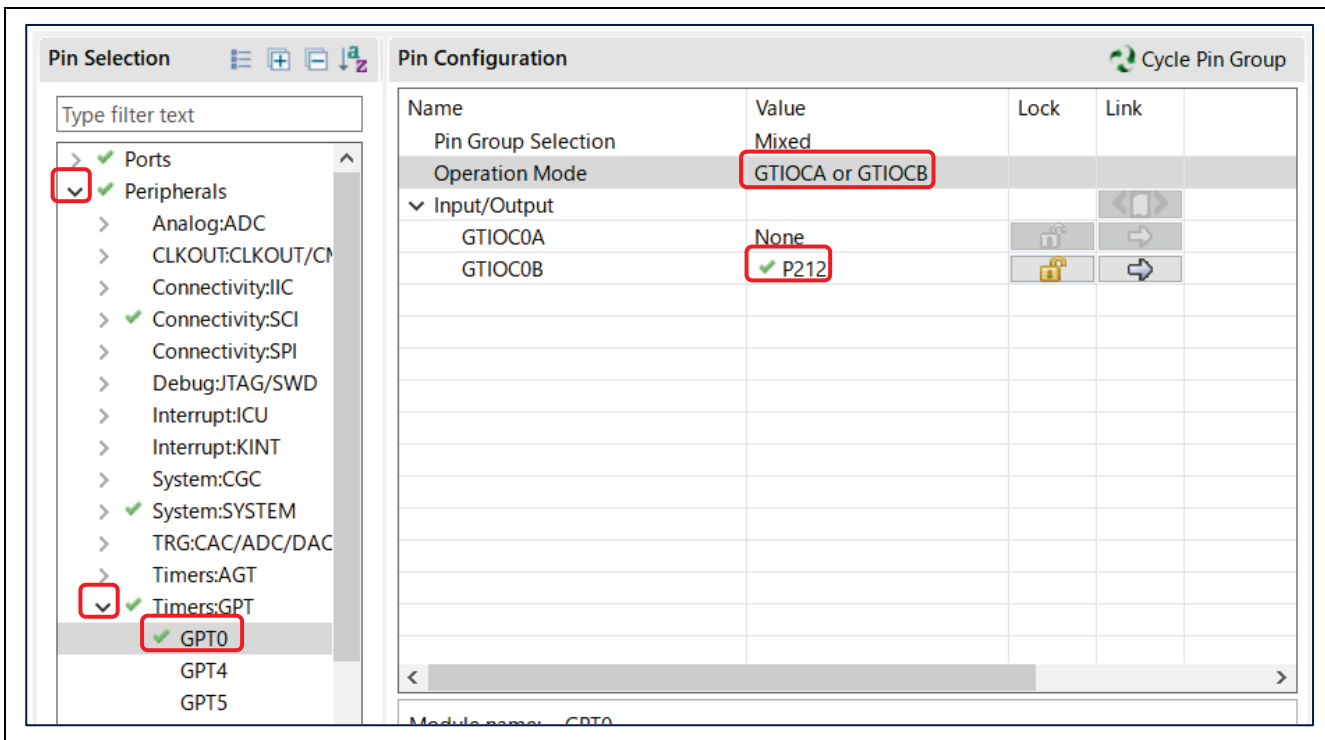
Pin Selection

Type filter text

Ports
Peripherals
Analog:ADC
CLKOUT:CLKOUT/CM
Connectivity:IIC
Connectivity:SCI
Connectivity:SPI
Debug:JTAG/SWD
Interrupt:ICU
Interrupt:KINT
System:CGC
System:SYSTEM
TRG:CAC/ADC/DAC
Timers:AGT
Timers:GPT
GPT0
GPT4
GPT5

Pin Configuration

Cycle Pin Group

| Name | Value | Lock | Link |
|---|---|---|---|
| Pin Group Selection | Mixed | | |
| Operation Mode | GTIOCA or GTIOCB | | |
| Input/Output | | | |
| GTIOC0A | None | | |
| GTIOC0B | P212 | | |

Module name: GPT0